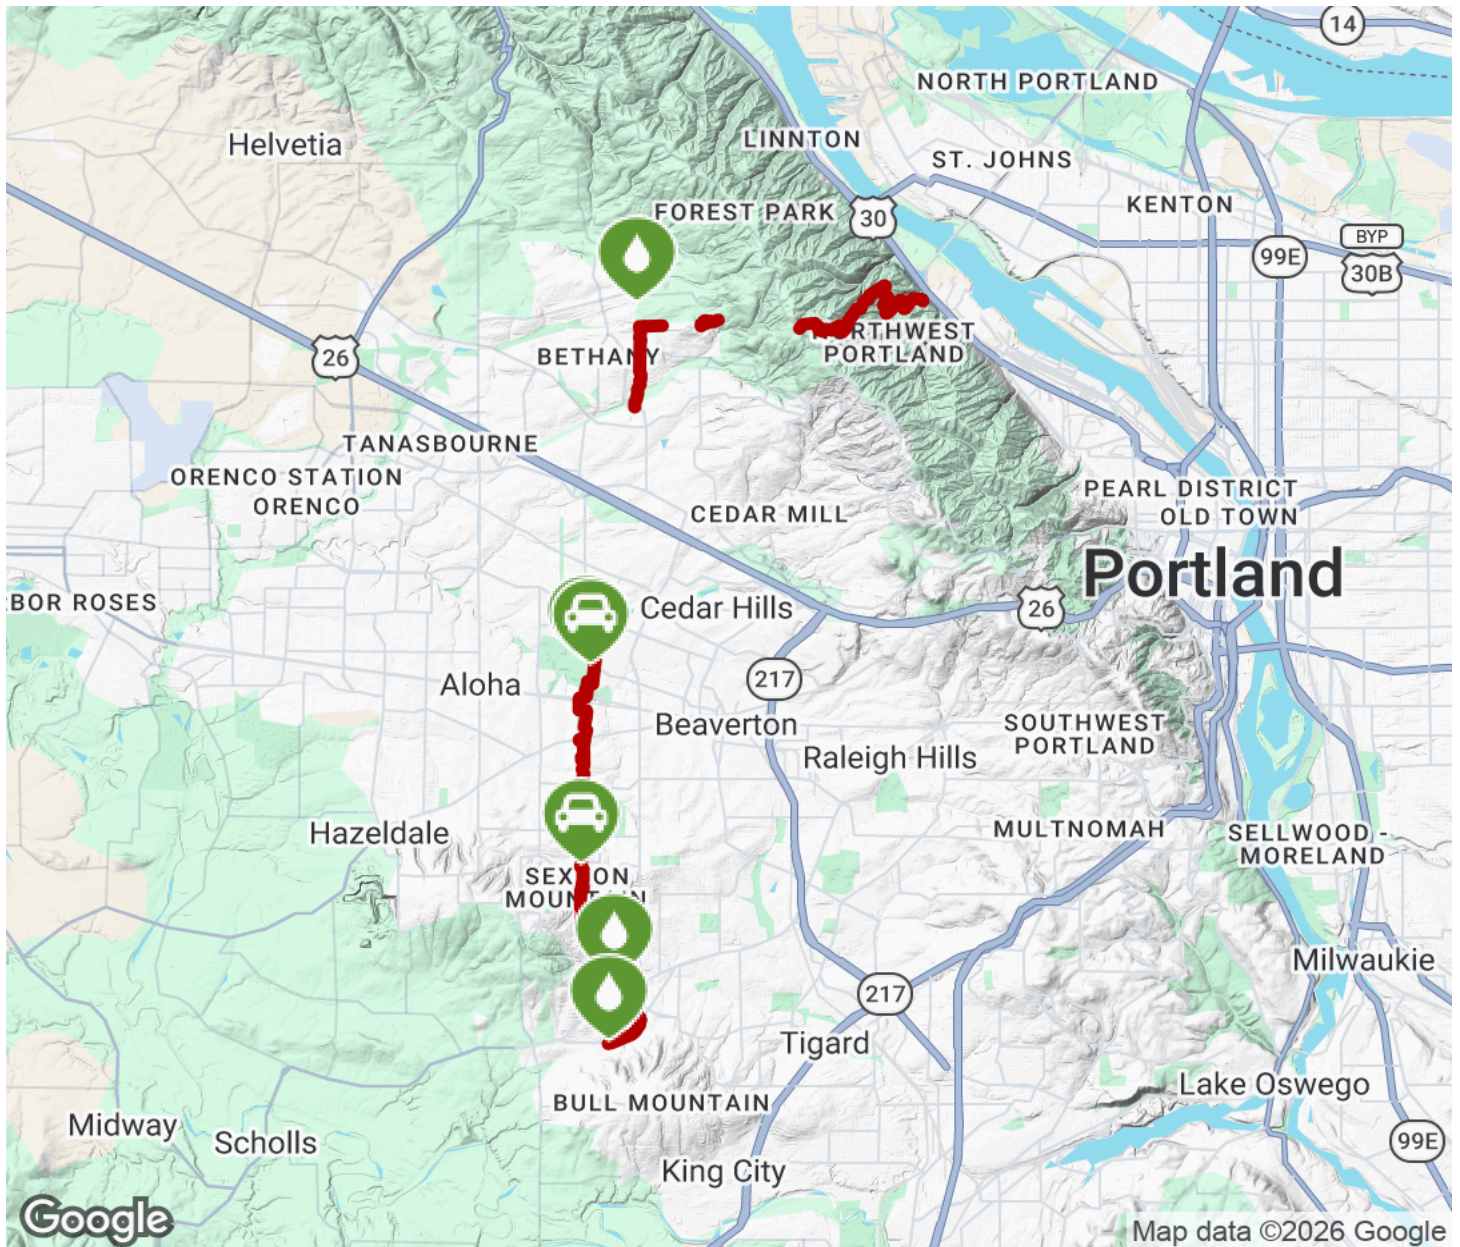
14
NORTH PORTLAND
Helvetia
LINNTON
ST. JOHNS
FOREST PARK
30
KENTON
99E
BYP
30B
26
BETHANY
NORTHWEST PORTLAND
TANASBOURNE
ORENCO STATION
ORENCO
CEDAR MILL
PEARL DISTRICT
OLD TOWN
Portland
BOR ROSES
Cedar Hills
26
217
Aloha
Beaverton
Raleigh Hills
SOUTHWEST PORTLAND
Hazeldale
MULTNOMAH
SELLWOOD-MORELAND
SEXTON MOUNTAIN
Milwaukie
217
Tigard
Lake Oswego
BULL MOUNTAIN
99E
Midway
Scholls
King City
Google
Map data ©2026 Google